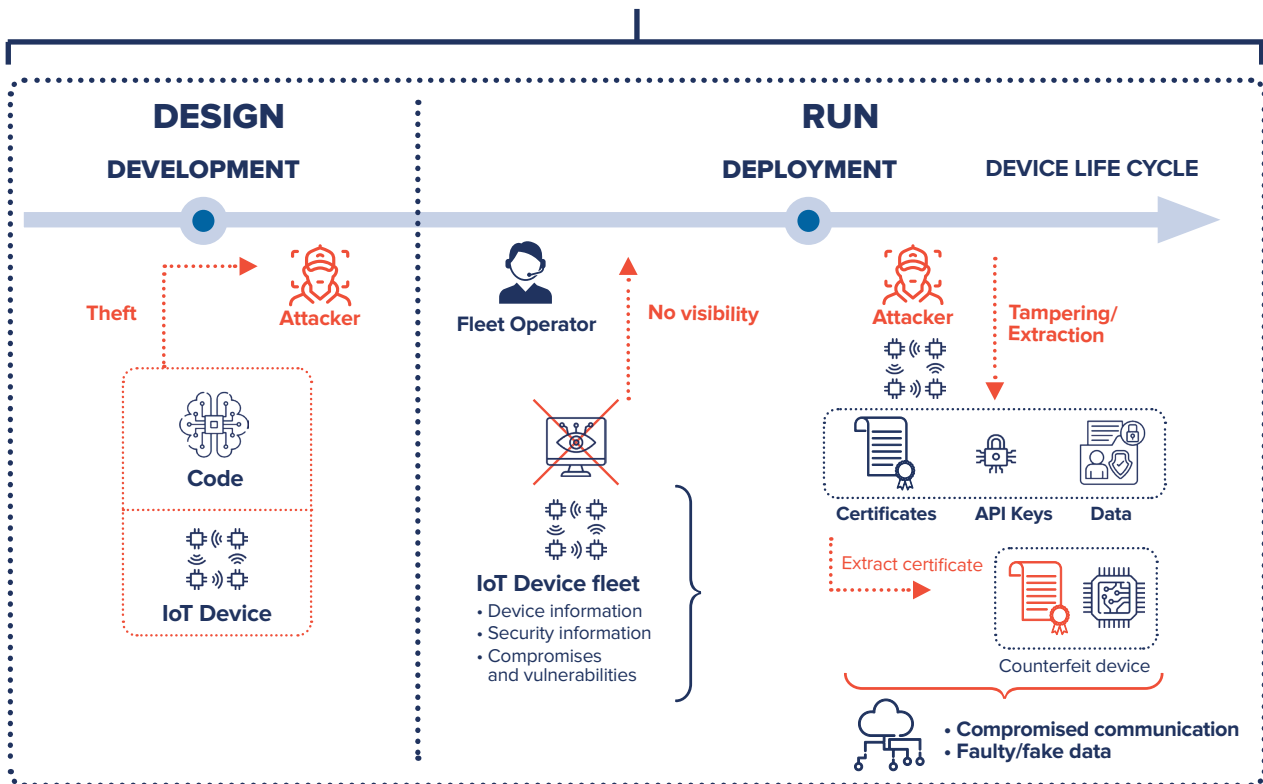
DESIGN

DEVELOPMENT

RUN

DEPLOYMENT

DEVICE LIFE CYCLE

Theft

Attacker

Code

IoT Device

Fleet Operator

No visibility

IoT Device fleet
• Device information
• Security information
• Compromises and vulnerabilities

Attacker

Tampering/ Extraction

Certificates

API Keys

Data

Extract certificate

Counterfeit device

• Compromised communication
• Faulty/fake data